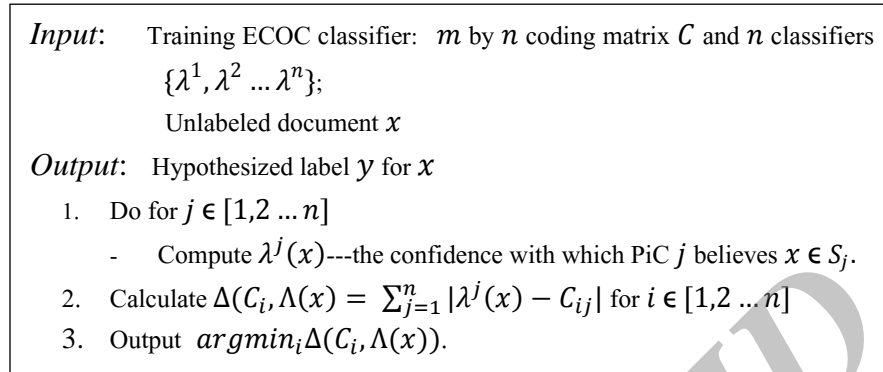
*Input*: Training ECOC classifier: $m$ by $n$ coding matrix $C$ and $n$ classifiers $\{\lambda^1, \lambda^2 \dots \lambda^n\}$;

Unlabeled document $x$

*Output*: Hypothesized label $y$ for $x$

1. Do for $j \in [1,2 \dots n]$
   - Compute $\lambda^j(x)$---the confidence with which PiC $j$ believes $x \in S_j$.
2. Calculate $\Delta(C_i, \Lambda(x) = \sum_{j=1}^{n} |\lambda^j(x) - C_{ij}|$ for $i \in [1,2 \dots n]$
3. Output $argmin_i \Delta(C_i, \Lambda(x))$.